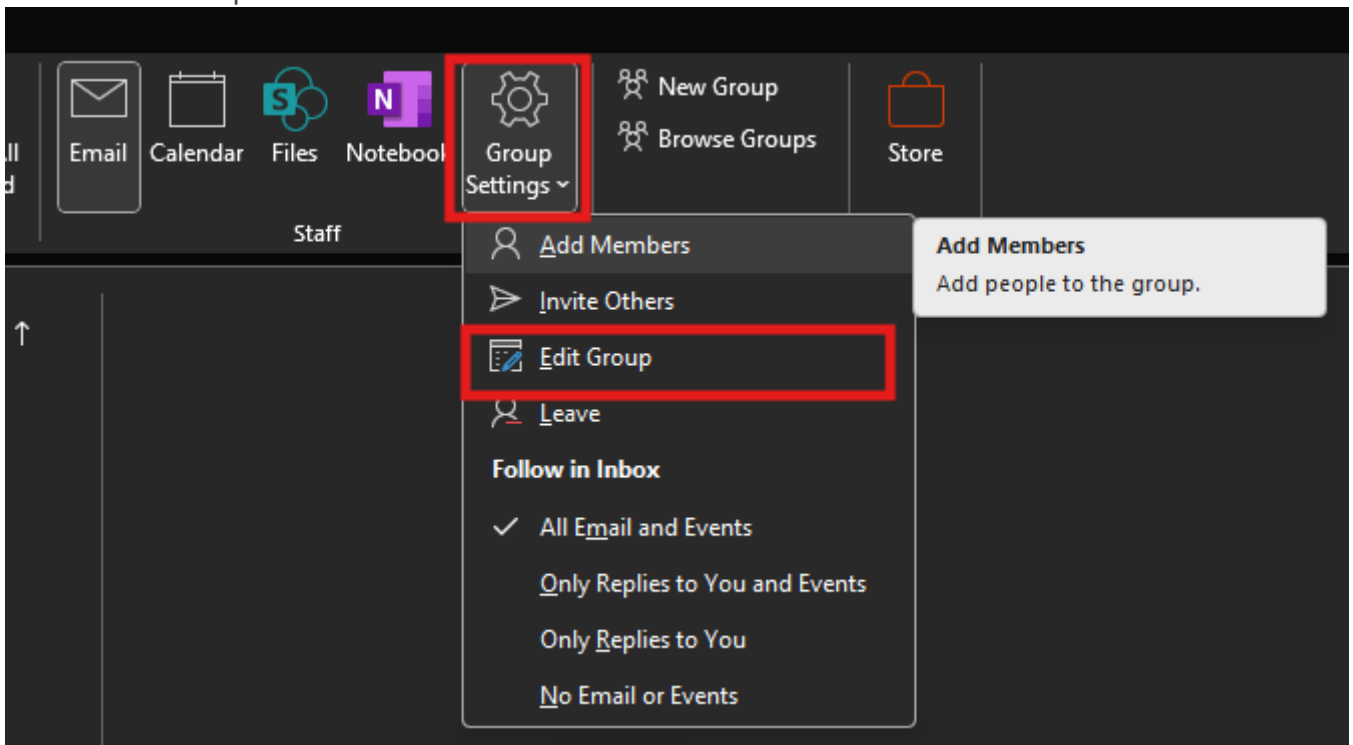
ll
d

Email Calendar Files Notebook Group Settings New Group Browse Groups Store

Staff

Add Members
Invite Others
Edit Group
Leave
Follow in Inbox
All Email and Events
Only Replies to You and Events
Only Replies to You
No Email or Events

Add Members
Add people to the group.

↑